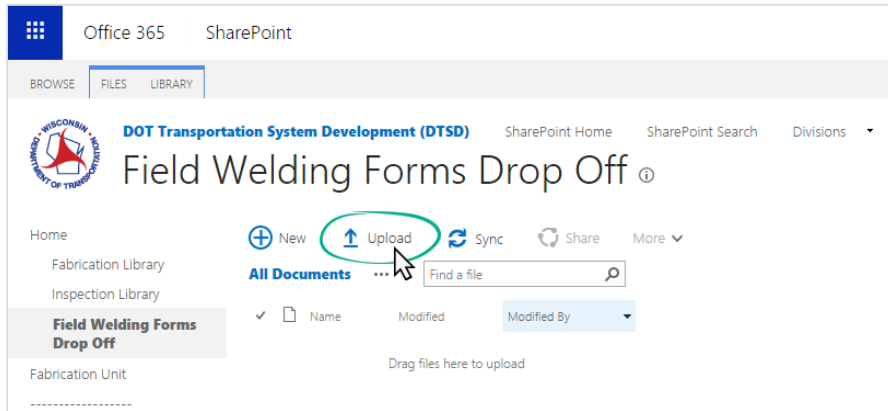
Office 365 SharePoint

BROWSE FILES LIBRARY

WISCONSIN DEPARTMENT OF TRANSPORTATION

DOT Transportation System Development (DTSD) SharePoint Home SharePoint Search Divisions

Field Welding Forms Drop Off ⓘ

Home

Fabrication Library

Inspection Library

Field Welding Forms Drop Off

Fabrication Unit

New Upload Sync Share More

All Documents ··· Find a file

✓ Name Modified Modified By

Drag files here to upload